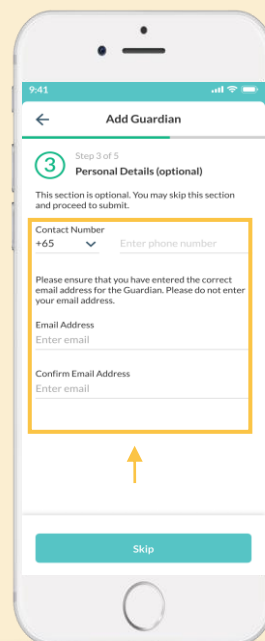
9:41

Add Guardian

3

Step 3 of 5

Personal Details (optional)

This section is optional. You may skip this section and proceed to submit.

Contact Number

+65

Enter phone number

Please ensure that you have entered the correct email address for the Guardian. Please do not enter your email address.

Email Address

Enter email

Confirm Email Address

Enter email

Skip